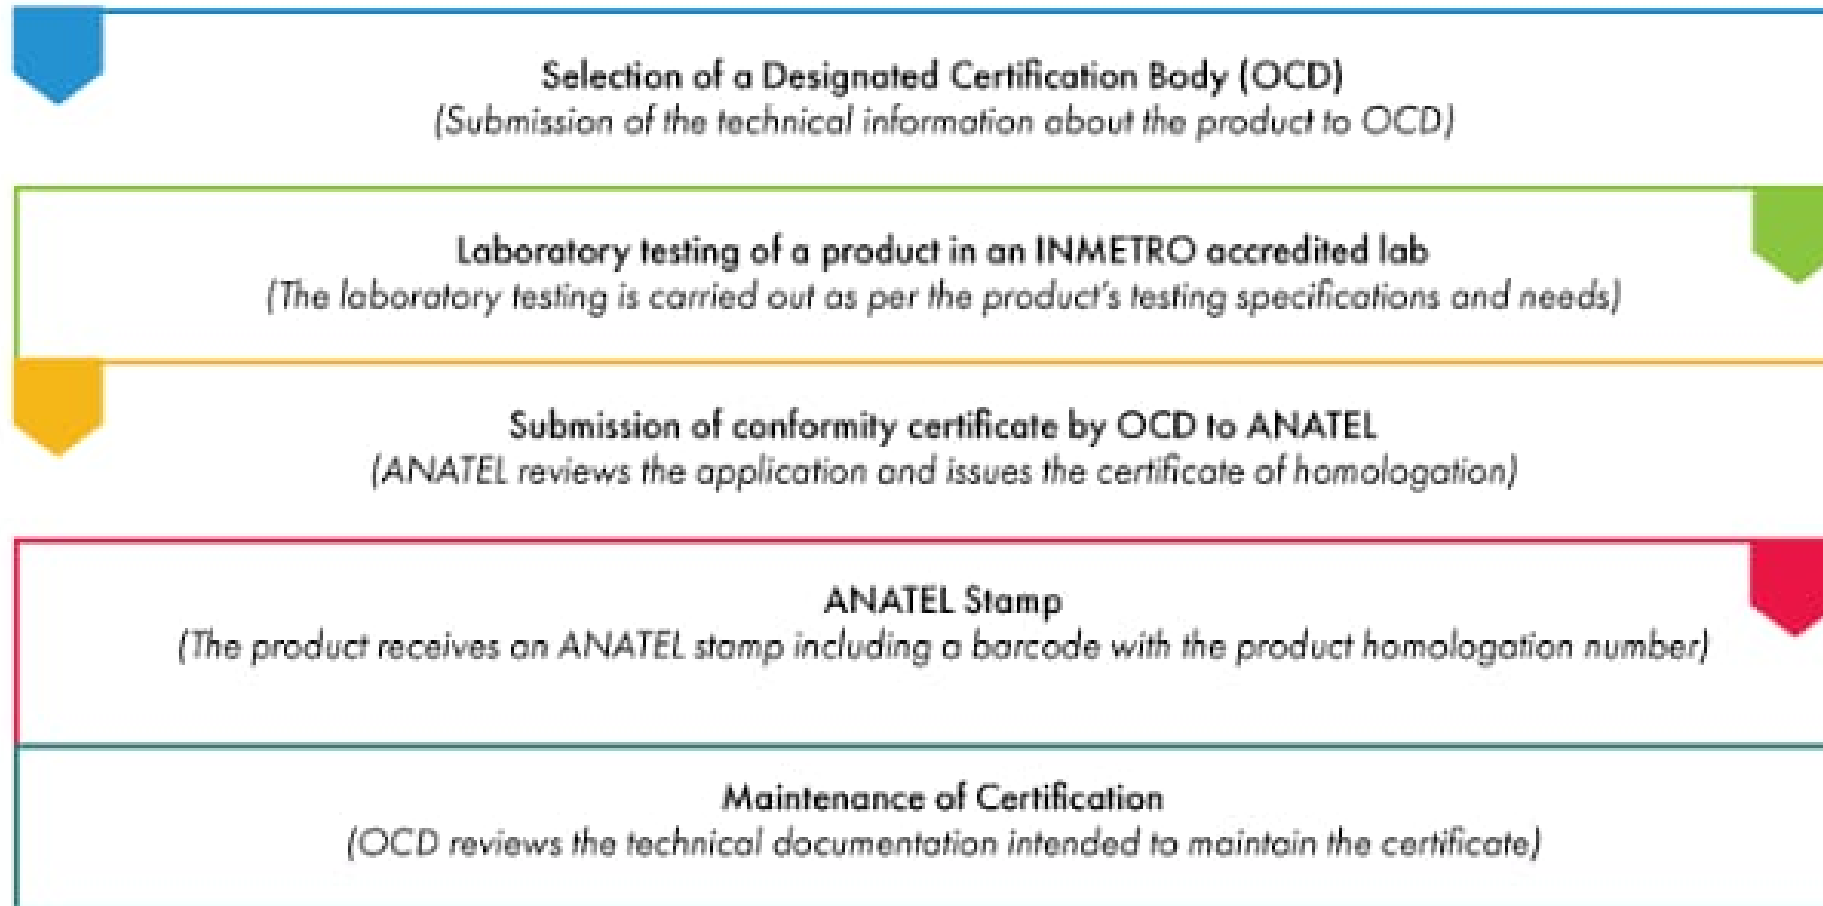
Selection of a Designated Certification Body (OCD)
(Submission of the technical information about the product to OCD)

Laboratory testing of a product in an INMETRO accredited lab
(The laboratory testing is carried out as per the product's testing specifications and needs)

Submission of conformity certificate by OCD to ANATEL
(ANATEL reviews the application and issues the certificate of homologation)

ANATEL Stamp
(The product receives an ANATEL stamp including a barcode with the product homologation number)

Maintenance of Certification
(OCD reviews the technical documentation intended to maintain the certificate)